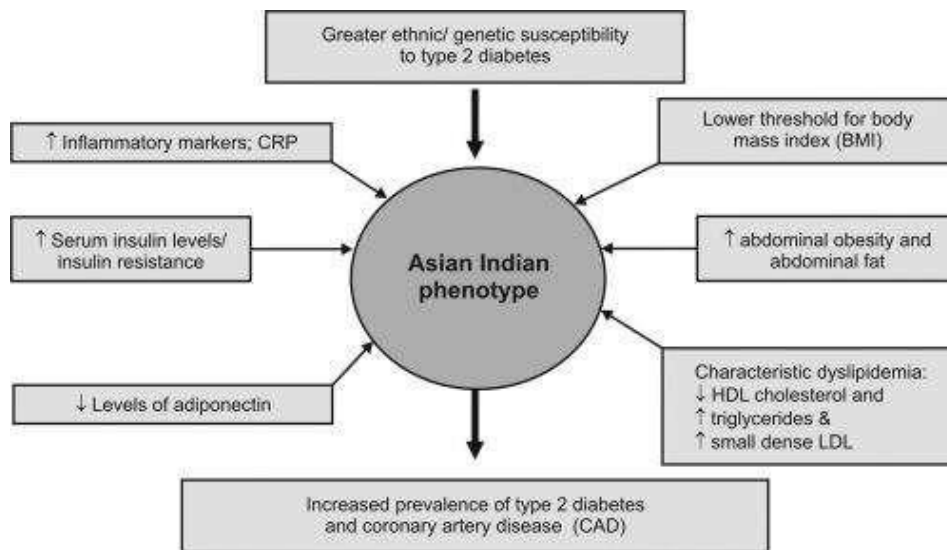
Greater ethnic/ genetic susceptibility to type 2 diabetes

↑ Inflammatory markers; CRP

Lower threshold for body mass index (BMI)

↑ Serum insulin levels/ insulin resistance

Asian Indian phenotype

↑ abdominal obesity and abdominal fat

Characteristic dyslipidemia:
↓ HDL cholesterol and
↑ triglycerides &
↑ small dense LDL

↓ Levels of adiponectin

Increased prevalence of type 2 diabetes and coronary artery disease (CAD)